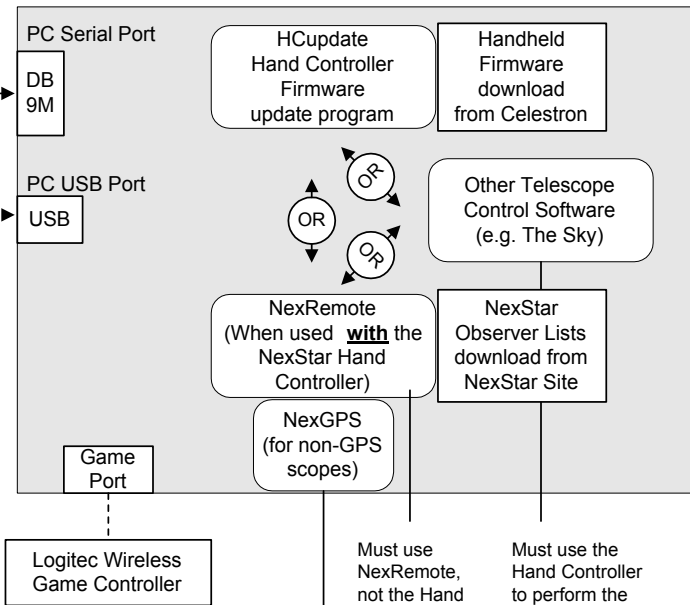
PC Serial Port

DB 9M

PC USB Port

USB

HCupdate Hand Controller Firmware update program

Handheld Firmware download from Celestron

OR

OR

OR

Other Telescope Control Software (e.g. The Sky)

NexRemote (When used **with** the NexStar Hand Controller)

NexStar Observer Lists download from NexStar Site

NexGPS (for non-GPS scopes)

Game Port

Logitec Wireless Game Controller

Must use NexRemote, not the Hand

Must use the Hand Controller to perform the